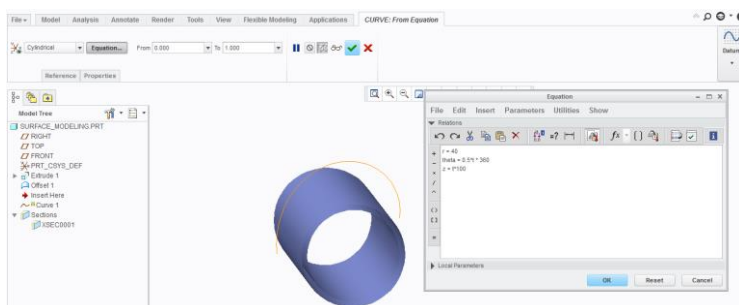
File ▾ Model Analysis Annotate Render Tools View Flexible Modeling Applications CURVE: From Equation

Cylindrical ▾ Equation... From 0.000 ▾ To 1.000 ▾

Reference Properties

Datum

Model Tree

SURFACE_MODELING.PRT
RIGHT
TOP
FRONT
PRT_CSYS_DEF
Extrude 1
Offset 1
Insert Here
Curve 1
Sections
XSEC0001

Equation

File Edit Insert Parameters Utilities Show

Relations

r = 40
theta = 0.5*t * 360
z = t*100

Local Parameters

OK Reset Cancel